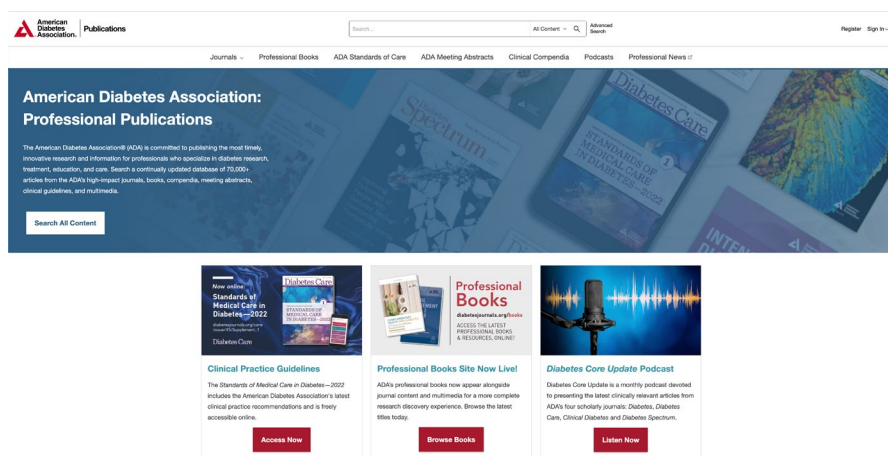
American Diabetes Association. | Publications

Search... All Content Advanced Search

Register Sign In

Journals Professional Books ADA Standards of Care ADA Meeting Abstracts Clinical Compendia Podcasts Professional News

American Diabetes Association: Professional Publications

The American Diabetes Association® (ADA) is committed to publishing the most timely, innovative research and information for professionals who specialize in diabetes research, treatment, education, and care. Search a continually updated database of 70,000+ articles from the ADA's high-impact journals, books, compendia, meeting abstracts, clinical guidelines, and multimedia.

Search All Content

Now online
Standards of Medical Care in Diabetes—2022
Diabetes Care

Clinical Practice Guidelines

The Standards of Medical Care in Diabetes—2022 includes the American Diabetes Association's latest clinical practice recommendations and is freely accessible online.

Access Now

Professional Books
diabetesjournals.org/books
ACCESS THE LATEST PROFESSIONAL BOOKS & RESOURCES, ONLINE!

Professional Books Site Now Live!

ADA's professional books now appear alongside journal content and multimedia for a more complete research discovery experience. Browse the latest titles today.

Browse Books

Diabetes Core Update Podcast

Diabetes Core Update is a monthly podcast devoted to presenting the latest clinically relevant articles from ADA's four scholarly journals: Diabetes, Diabetes Care, Clinical Diabetes and Diabetes Spectrum.

Listen Now